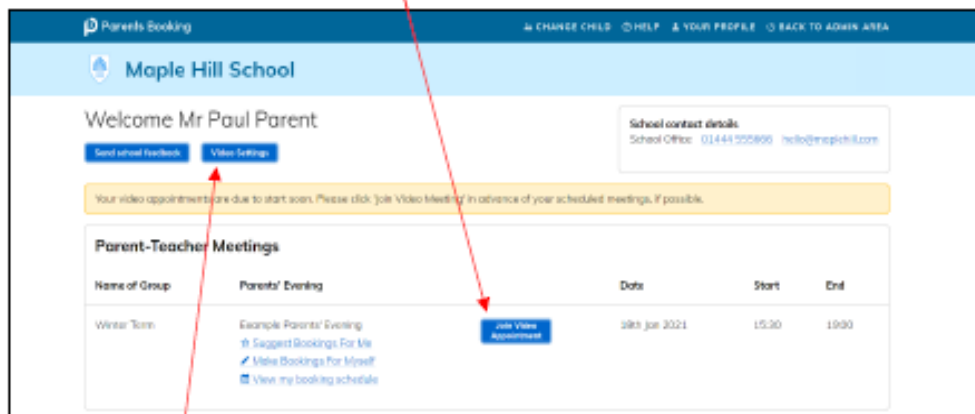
Parents Booking

CHANGE CHILD  HELP  YOUR PROFILE  BACK TO ADMIN AREA

Maple Hill School

Welcome Mr Paul Parent

Send school feedback  Video Settings

School contact details
School Office: 01444 555666  hello@maplehill.com

Your video appointments are due to start soon. Please click 'Join Video Meeting' in advance of your scheduled meetings, if possible.

Parent-Teacher Meetings

| Name of Group | Parents' Evening | | Date | Start | End |
|---|---|---|---|---|---|
| Winter Term | Example Parents' Evening<br>Suggest Bookings For Me<br>Make Bookings For Myself<br>View my booking schedule | Join Video Appointment | 18th Jan 2021 | 15:30 | 19:00 |